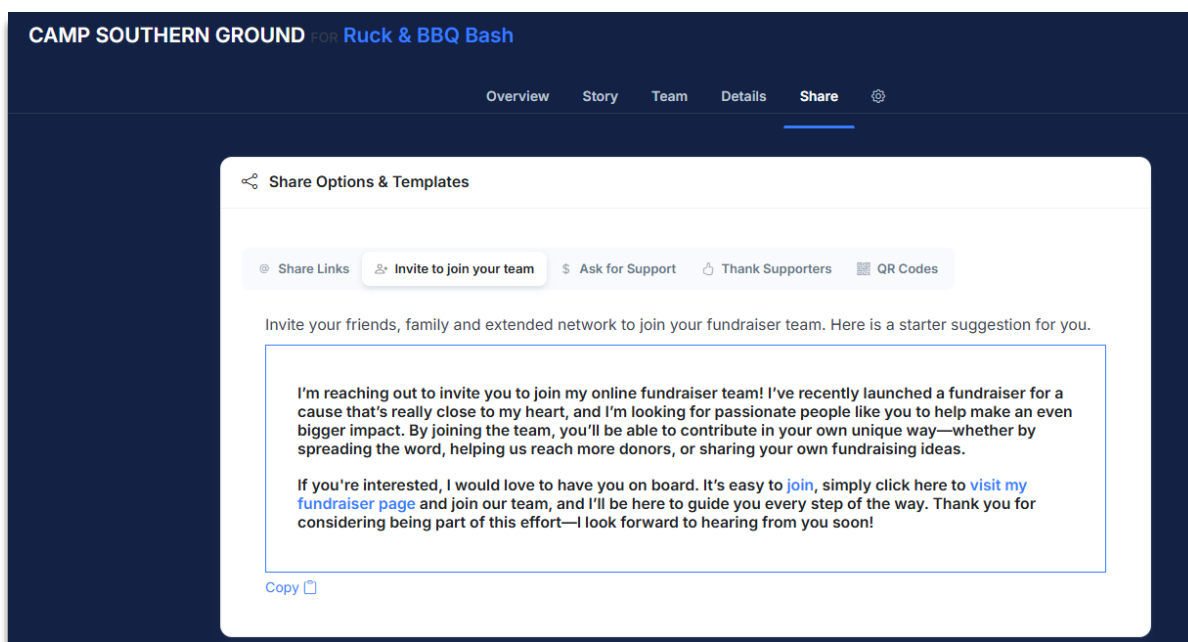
CAMP SOUTHERN GROUND FOR Ruck & BBQ Bash

Overview Story Team Details Share

Share Options & Templates

Share Links Invite to join your team Ask for Support Thank Supporters QR Codes

Invite your friends, family and extended network to join your fundraiser team. Here is a starter suggestion for you.

I'm reaching out to invite you to join my online fundraiser team! I've recently launched a fundraiser for a cause that's really close to my heart, and I'm looking for passionate people like you to help make an even bigger impact. By joining the team, you'll be able to contribute in your own unique way—whether by spreading the word, helping us reach more donors, or sharing your own fundraising ideas.

If you're interested, I would love to have you on board. It's easy to join, simply click here to visit my fundraiser page and join our team, and I'll be here to guide you every step of the way. Thank you for considering being part of this effort—I look forward to hearing from you soon!

Copy